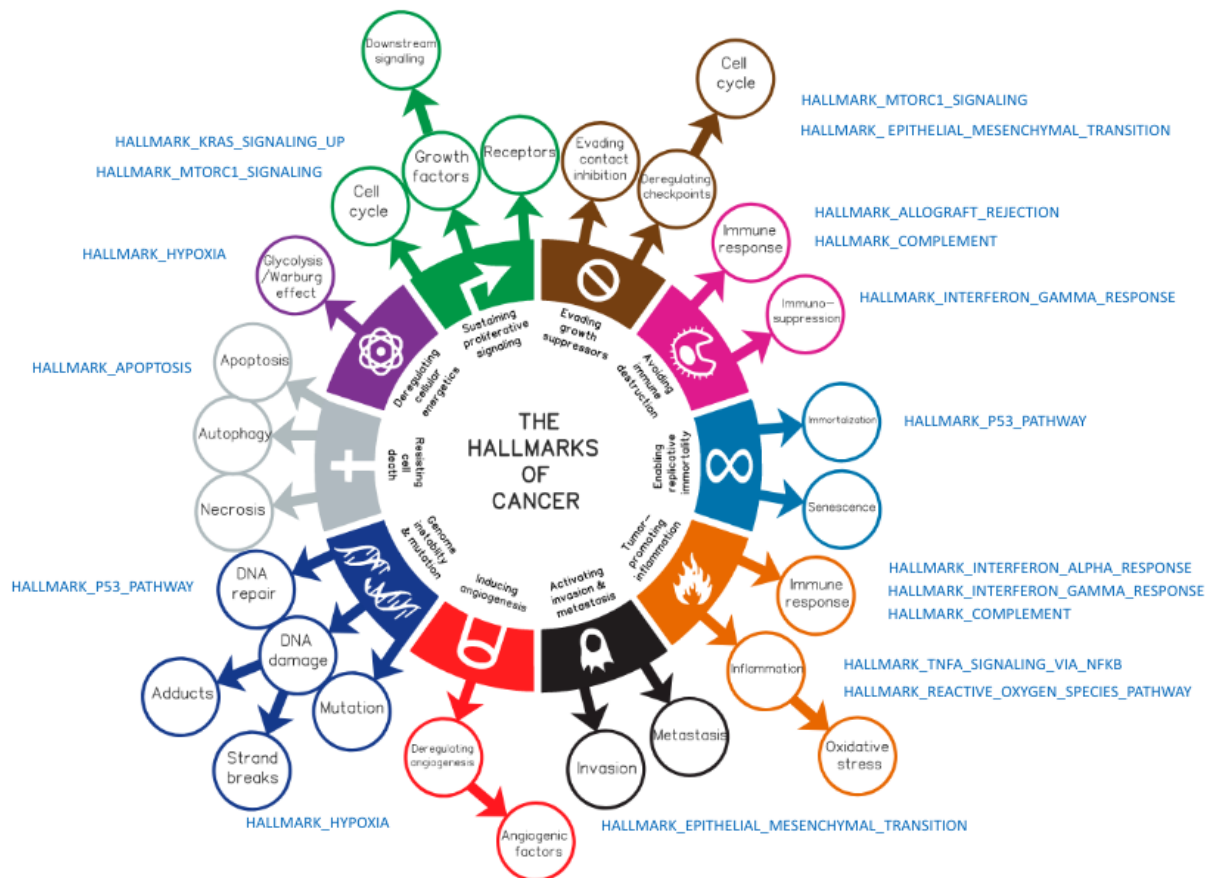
THE HALLMARKS OF CANCER

Sustaining proliferative signaling
Cell cycle
Growth factors
Receptors
Downstream signaling
HALLMARK_KRAS_SIGNALING_UP
HALLMARK_MTORC1_SIGNALING

Evading growth suppressors
Evading contact inhibition
Deregulating checkpoints
Cell cycle
HALLMARK_MTORC1_SIGNALING
HALLMARK_ EPITHELIAL_MESENCHYMAL_TRANSITION

Avoiding immune destruction
Immune response
Immuno-suppression
HALLMARK_ALLOGRAFT_REJECTION
HALLMARK_COMPLEMENT
HALLMARK_INTERFERON_GAMMA_RESPONSE

Enabling replicative immortality
Immortalization
Senescence
HALLMARK_P53_PATHWAY

Tumor-promoting inflammation
Immune response
Inflammation
Oxidative stress
HALLMARK_INTERFERON_ALPHA_RESPONSE
HALLMARK_INTERFERON_GAMMA_RESPONSE
HALLMARK_COMPLEMENT
HALLMARK_TNFA_SIGNALING_VIA_NFKB
HALLMARK_REACTIVE_OXYGEN_SPECIES_PATHWAY

Activating invasion & metastasis
Invasion
Metastasis
HALLMARK_EPITHELIAL_MESENCHYMAL_TRANSITION

Inducing angiogenesis
Deregulating angiogenesis
Angiogenic factors

Genome instability & mutation
DNA repair
DNA damage
Adducts
Mutation
Strand breaks
HALLMARK_P53_PATHWAY
HALLMARK_HYPOXIA

Resisting cell death
Apoptosis
Autophagy
Necrosis
HALLMARK_APOPTOSIS

Deregulating cellular energetics
Glycolysis /Warburg effect
HALLMARK_HYPOXIA